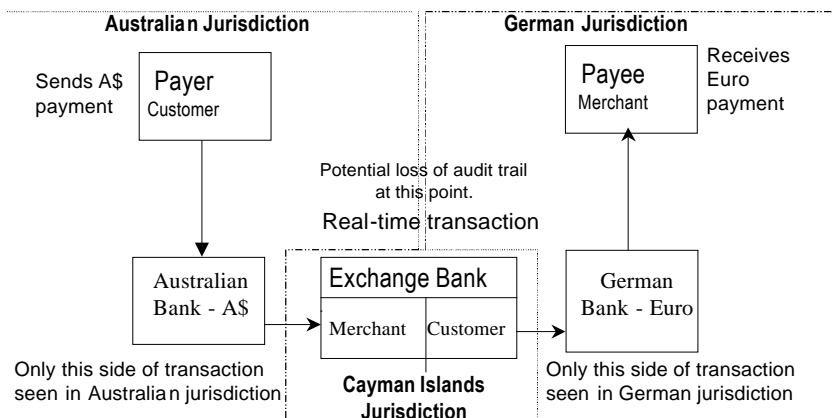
Australian Jurisdiction

German Jurisdiction

Sends A$ payment

Payer
Customer

Payee
Merchant

Receives Euro payment

Potential loss of audit trail at this point.

Real-time transaction

Australian Bank - A$

Exchange Bank

Merchant

Customer

German Bank - Euro

Only this side of transaction seen in Australian jurisdiction

Cayman Islands Jurisdiction

Only this side of transaction seen in German jurisdiction